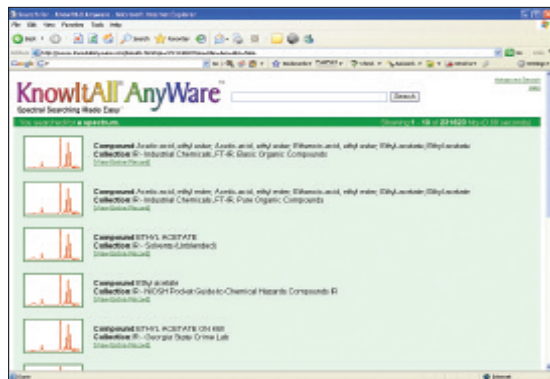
KnowItAll AnyWare
Spectral Searching Made Easy™
Search

You searched for a spectrum.
Showing 1 - 10 of 22 (0.00 seconds)

Compound Acetic acid, ethyl ester; Acetic acid, ethyl ester; Ethanoic acid, ethyl ester; Ethyl acetate; Ethyl acetate
Collection IR - Industrial Chemicals FT-IR Basic Organic Compounds
[View Entire Record]

Compound Acetic acid, ethyl ester; Acetic acid, ethyl ester; Ethanoic acid, ethyl ester; Ethyl acetate; Ethyl acetate
Collection IR - Industrial Chemicals FT-IR Pure Organic Compounds
[View Entire Record]

Compound ETHYL ACETATE
Collection IR - Solvents (Unblended)
[View Entire Record]

Compound Ethyl acetate
Collection IR - NIOSH Pocket Guide to Chemical Hazards Compounds IR
[View Entire Record]

Compound ETHYL ACETATE ON KBR
Collection IR - Georgia State Crime Lab
[View Entire Record]